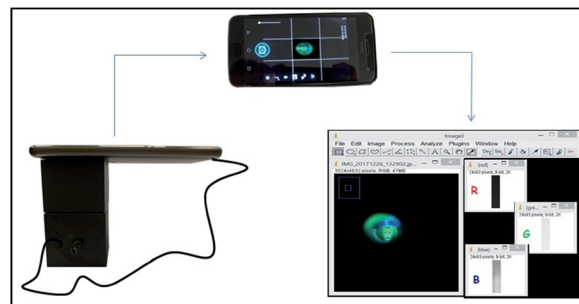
ImageJ
File Edit Image Process Analyze Plugins Window Help
IMG_20171226_132902.jp...
3024x4032 pixels; RGB; 47MB
(red)
24x83 pixels; 8-bit; 2K
R
(gre...
24x83 pixels; 8-bit; 2K
G
(blue)
24x83 pixels; 8-bit; 2K
B